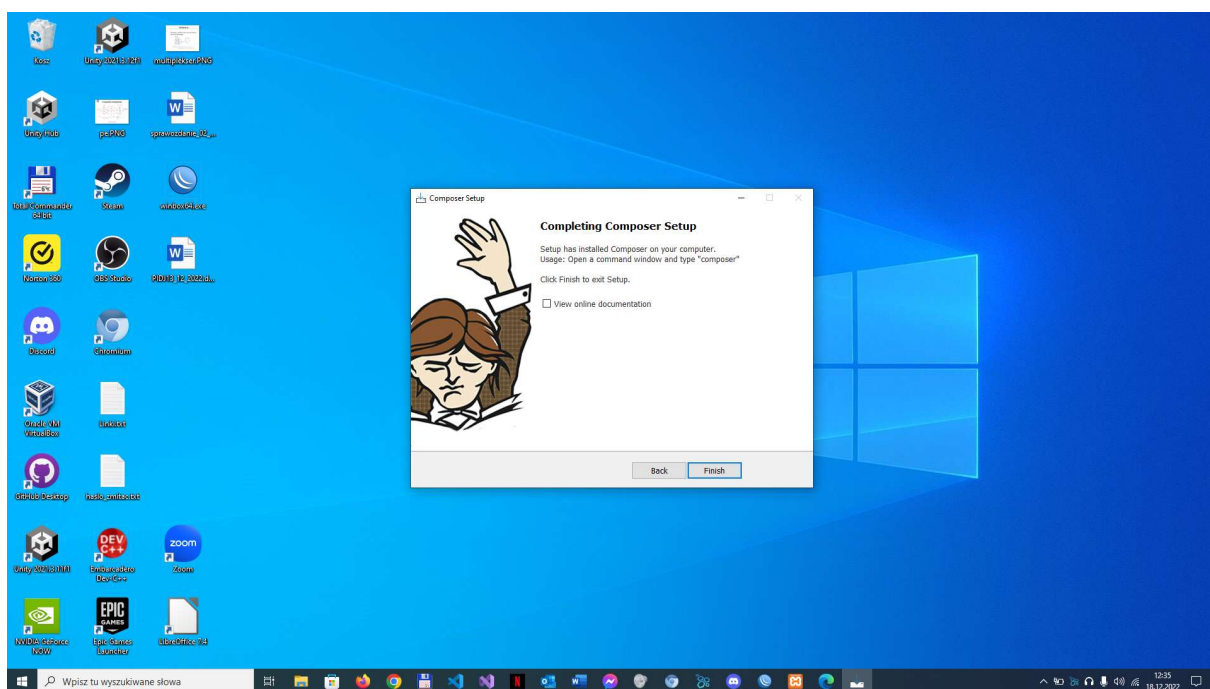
Kosz

Unity 2021.3.12f1

multiplekser.PNG

Unity Hub

pe.PNG

sprawozdanie_02_...

Total Commander 64-bit

Steam

winbox64.exe

Norton 360

OBS Studio

PID13_12_2022.d...

Discord

Chromium

Oracle VM VirtualBox

Linki.txt

GitHub Desktop

haslo_zmitac.txt

Unity 2021.3.11f1

Embarcadero Dev-C++

Zoom

NVIDIA GeForce NOW

Epic Games Launcher

LibreOffice 7.4

Composer Setup

Completing Composer Setup

Setup has installed Composer on your computer.
Usage: Open a command window and type "composer"

Click Finish to exit Setup.

View online documentation

Back

Finish

Wpisz tu wyszukiwane słowa

12:35
18.12.2022